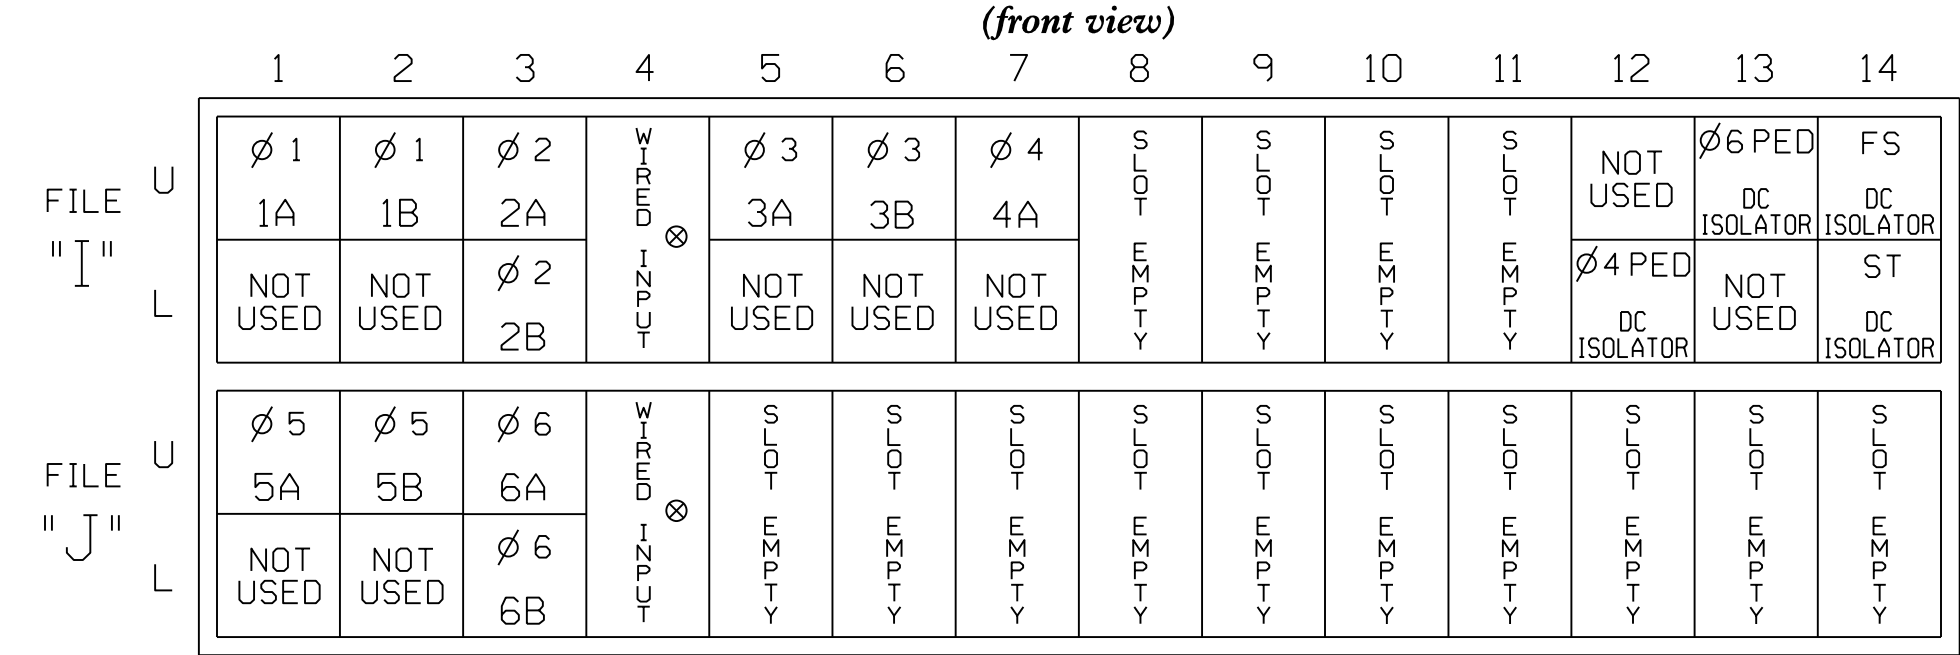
(front view)

FILE "I"

| | 1 | 2 | 3 | 4 | 5 | 6 | 7 | 8 | 9 | 10 | 11 | 12 | 13 | 14 |
|---|---|---|---|---|---|---|---|---|---|---|---|---|---|---|
| U | Ø 1 1A | Ø 1 1B | Ø 2 2A | WIRED INPUT ⊗ | Ø 3 3A | Ø 3 3B | Ø 4 4A | SLOT EMPTY | SLOT EMPTY | SLOT EMPTY | SLOT EMPTY | NOT USED | Ø6 PED DC ISOLATOR | FS DC ISOLATOR |
| L | NOT USED | NOT USED | Ø 2 2B | | NOT USED | NOT USED | NOT USED | | | | | Ø4 PED DC ISOLATOR | NOT USED | ST DC ISOLATOR |

FILE "J"

| | 1 | 2 | 3 | 4 | 5 | 6 | 7 | 8 | 9 | 10 | 11 | 12 | 13 | 14 |
|---|---|---|---|---|---|---|---|---|---|---|---|---|---|---|
| U | Ø 5 5A | Ø 5 5B | Ø 6 6A | WIRED INPUT ⊗ | SLOT EMPTY | SLOT EMPTY | SLOT EMPTY | SLOT EMPTY | SLOT EMPTY | SLOT EMPTY | SLOT EMPTY | SLOT EMPTY | SLOT EMPTY | SLOT EMPTY |
| L | NOT USED | NOT USED | Ø 6 6B | | | | | | | | | | | |